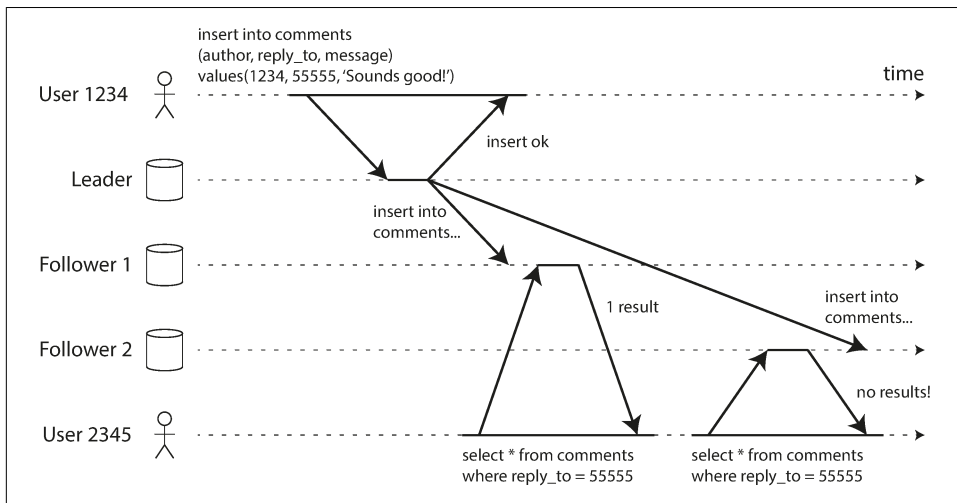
insert into comments
(author, reply_to, message)
values(1234, 55555, 'Sounds good!')

time

User 1234

insert ok

Leader

insert into
comments...

Follower 1

1 result

insert into
comments...

Follower 2

no results!

User 2345

select * from comments
where reply_to = 55555

select * from comments
where reply_to = 55555